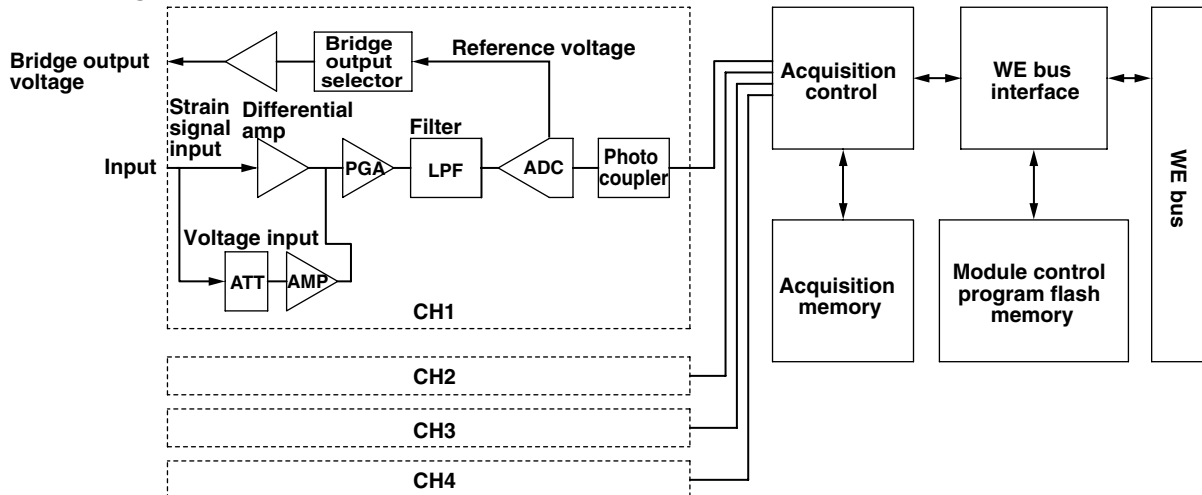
Bridge output voltage

Bridge output selector

Reference voltage

Strain signal input

Differential amp

Filter

Input

PGA

LPF

ADC

Photo coupler

Voltage input

ATT

AMP

CH1

CH2

CH3

CH4

Acquisition control

WE bus interface

Acquisition memory

Module control program flash memory

WE bus